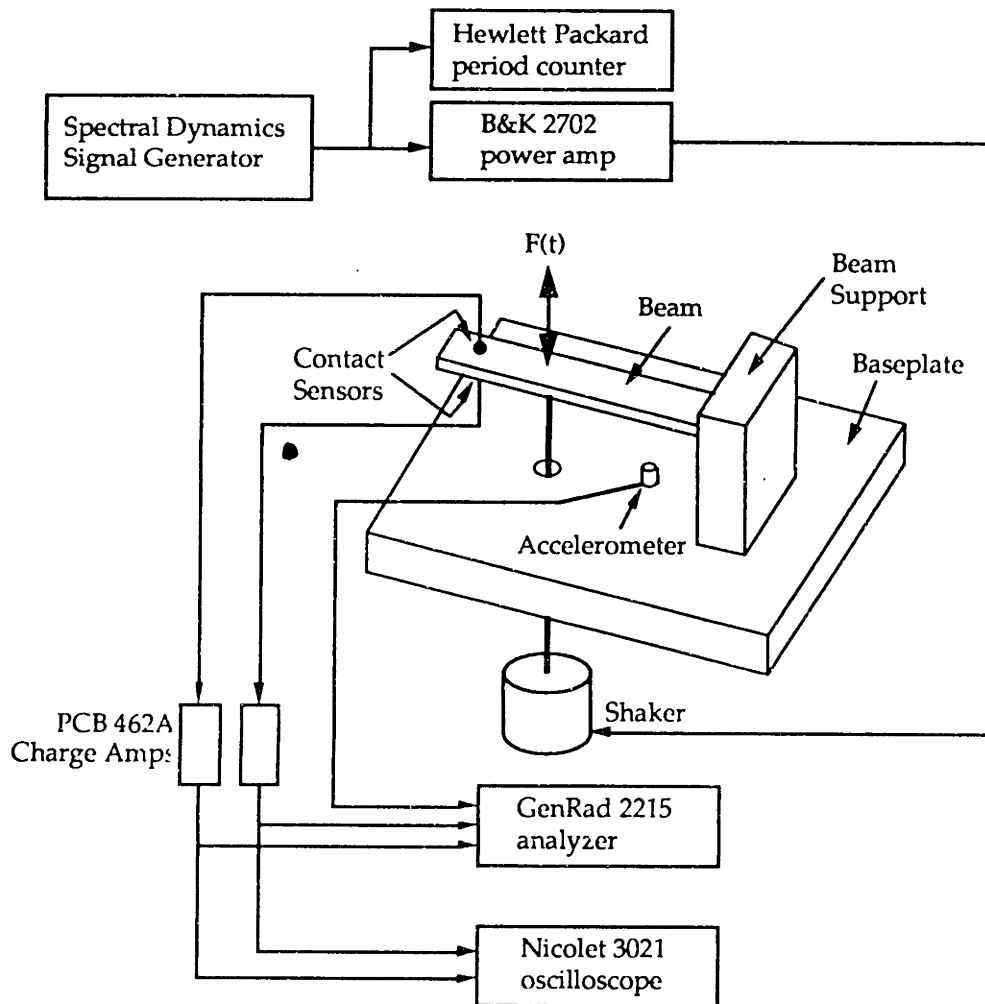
Hewlett Packard period counter

Spectral Dynamics Signal Generator

B&K 2702 power amp

F(t)

Beam

Beam Support

Contact Sensors

Baseplate

Accelerometer

Shaker

PCB 462A Charge Amps

GenRad 2215 analyzer

Nicolet 3021 oscilloscope